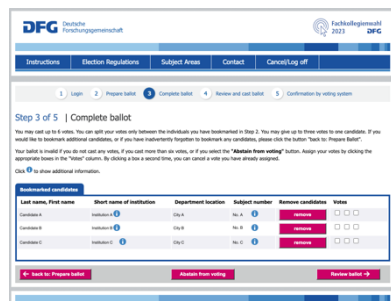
DFG Deutsche Forschungsgemeinschaft

Fachkollegienwahl 2023 DFG

Instructions | Election Regulations | Subject Areas | Contact | Cancel/Log off

1 Login 2 Prepare ballot 3 Complete ballot 4 Review and cast ballot 5 Confirmation by voting system

Step 3 of 5 | Complete ballot

You may cast up to 6 votes. You can split your votes only between the individuals you have bookmarked in Step 2. You may give up to three votes to one candidate. If you would like to bookmark additional candidates, or if you have inadvertently forgotten to bookmark any candidates, please click the button "back to: Prepare Ballot".

Your ballot is invalid if you do not cast any votes, if you cast more than six votes, or if you select the "Abstain from voting" button. Assign your votes by clicking the appropriate boxes in the "Votes" column. By clicking a box a second time, you can cancel a vote you have already assigned.

Click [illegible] to show additional information.

Bookmarked candidates

| Last name, First name | Short name of institution | Department location | Subject number | Remove candidates | Votes |
|---|---|---|---|---|---|
| Candidate A | Institution A | City A | No. A | remove | |
| Candidate B | Institution B | City B | No. B | remove | |
| Candidate C | Institution C | City C | No. C | remove | |

← back to: Prepare ballot | Abstain from voting | Review ballot →